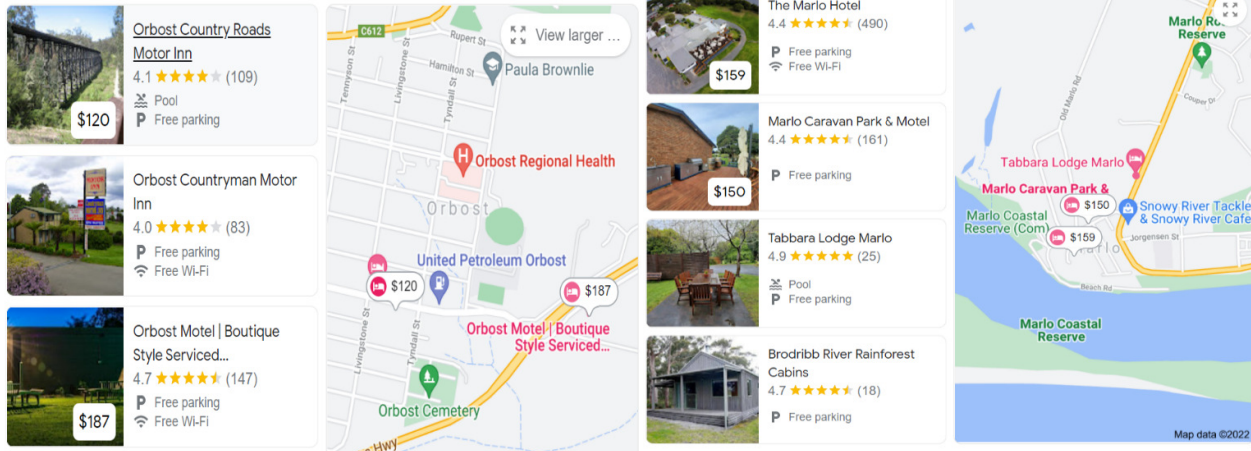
$120

Orbost Country Roads Motor Inn
4.1 ★★★★ (109)
Pool
Free parking

Orbost Countryman Motor Inn
4.0 ★★★★ (83)
Free parking
Free Wi-Fi

$187

Orbost Motel | Boutique Style Serviced...
4.7 ★★★★★ (147)
Free parking
Free Wi-Fi

C612
View larger ...
Rupert St
Tennyson St
Livingstone St
Hamilton St
Paula Brownlie
Tyndall St
Orbost Regional Health
Orbost
United Petroleum Orbost
$120
$187
Orbost Motel | Boutique Style Serviced...
Livingstone St
Tyndall St
Orbost Cemetery
Hwy

$159

The Marlo Hotel
4.4 ★★★★★ (490)
Free parking
Free Wi-Fi

$150

Marlo Caravan Park & Motel
4.4 ★★★★★ (161)
Free parking

Tabbara Lodge Marlo
4.9 ★★★★★ (25)
Pool
Free parking

Brodribb River Rainforest Cabins
4.7 ★★★★★ (18)
Free parking

Marlo R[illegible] Reserve
Old Marlo Rd
Cooper Dr
Tabbara Lodge Marlo
Marlo Caravan Park &
$150
Snowy River Tackle & Snowy River Cafe
Marlo Coastal Reserve (Com)
$159
Jorgensen St
Marlo
Beach Rd
Marlo Coastal Reserve
Map data ©2022